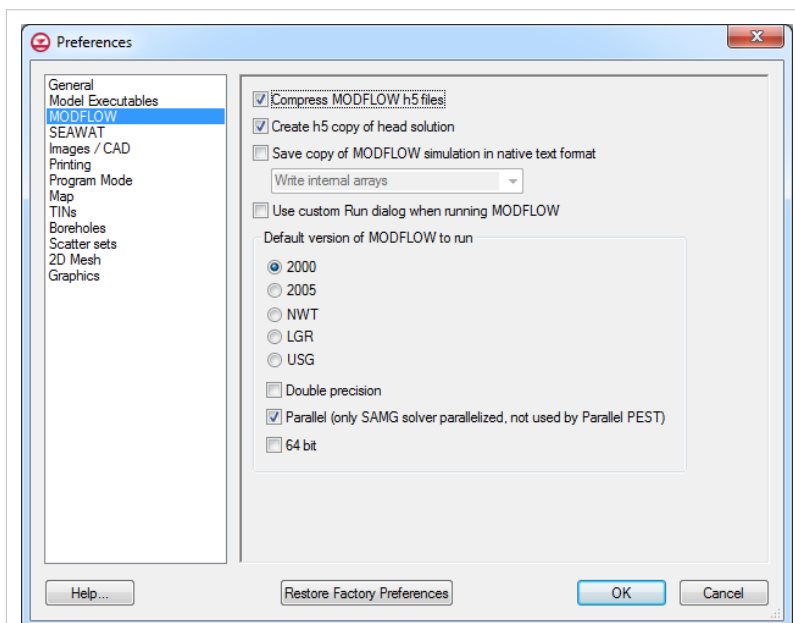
Preferences

General
Model Executables
MODFLOW
SEAWAT
Images / CAD
Printing
Program Mode
Map
TINs
Boreholes
Scatter sets
2D Mesh
Graphics

Compress MODFLOW h5 files
Create h5 copy of head solution
Save copy of MODFLOW simulation in native text format
Write internal arrays
Use custom Run dialog when running MODFLOW
Default version of MODFLOW to run
2000
2005
NWT
LGR
USG
Double precision
Parallel (only SAMG solver parallelized, not used by Parallel PEST)
64 bit

Help...
Restore Factory Preferences
OK
Cancel